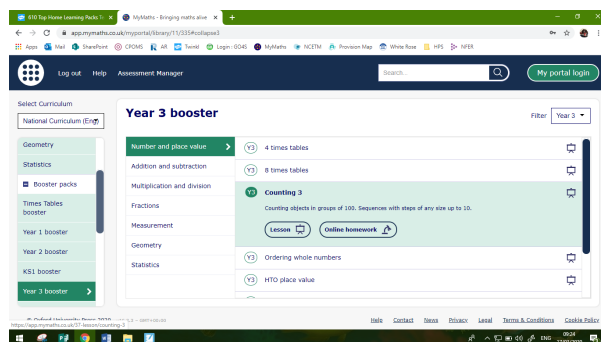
810 Top Home Learning Packs To ×
MyMaths - Bringing maths alive ×
+
app.mymaths.co.uk/myportal/library/11/335#collapse3
Apps
Mail
SharePoint
CPOMS
AR
Twinkl
Login : GO4S
MyMaths
NCETM
Provision Map
White Rose
HPS
NFER

Log out
Help
Assessment Manager
Search...
My portal login

Select Curriculum
National Curriculum (Eng
Geometry
Statistics
Booster packs
Times Tables booster
Year 1 booster
Year 2 booster
KS1 booster
Year 3 booster

Year 3 booster
Filter
Year 3

Number and place value
Addition and subtraction
Multiplication and division
Fractions
Measurement
Geometry
Statistics

Y3 4 times tables
Y3 8 times tables
Y3 Counting 3
Counting objects in groups of 100. Sequences with steps of any size up to 10.
Lesson
Online homework
Y3 Ordering whole numbers
Y3 HTO place value

© Oxford University Press 2020
Help
Contact
News
Privacy
Legal
Terms & Conditions
Cookie Policy
https://app.mymaths.co.uk/37-lesson/counting-3
09:24